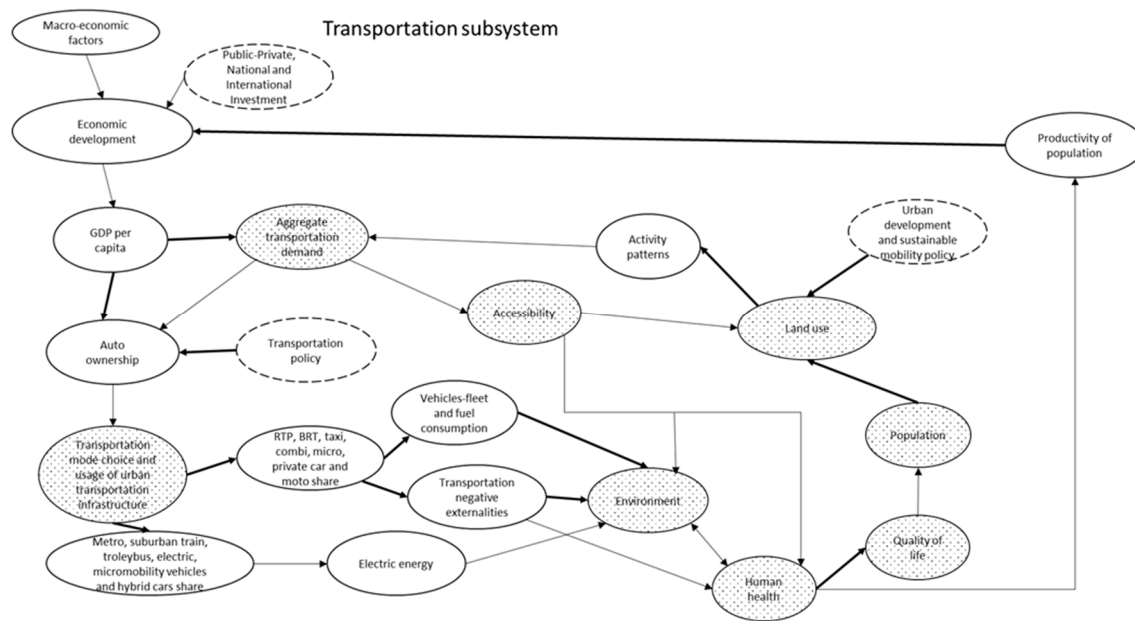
Transportation subsystem

Macro-economic factors

Public-Private, National and International Investment

Economic development

Productivity of population

GDP per capita

Aggregate transportation demand

Activity patterns

Urban development and sustainable mobility policy

Accessibility

Land use

Auto ownership

Transportation policy

Transportation mode choice and usage of urban transportation infrastructure

RTP, BRT, taxi, combi, micro, private car and moto share

Vehicles-fleet and fuel consumption

Population

Transportation negative externalities

Environment

Metro, suburban train, troleybus, electric, micromobility vehicles and hybrid cars share

Electric energy

Human health

Quality of life